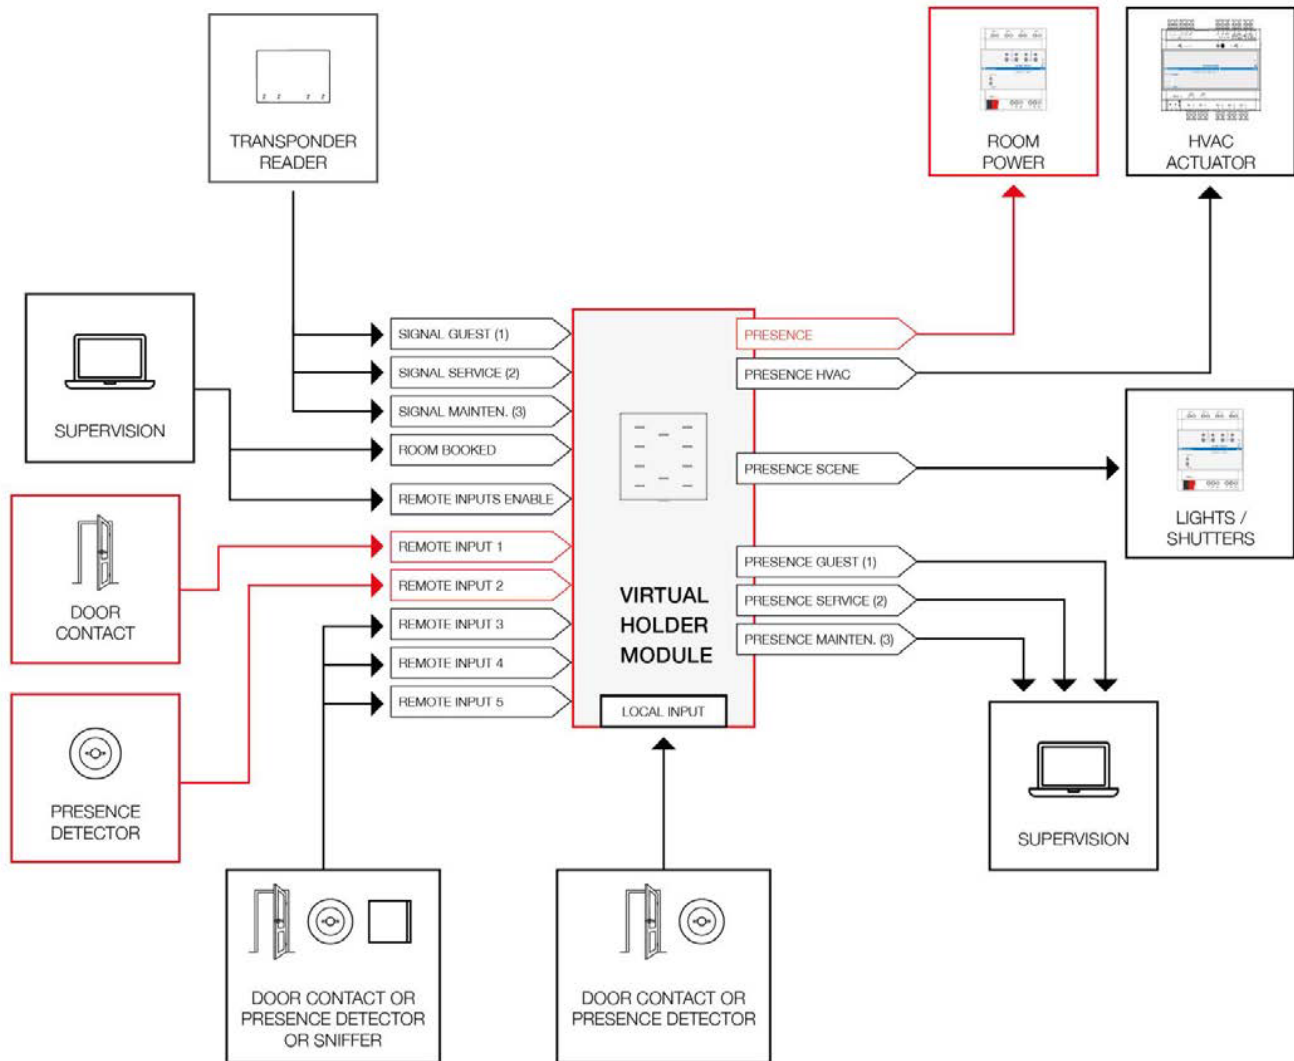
TRANSPONDER READER

ROOM POWER

HVAC ACTUATOR

SUPERVISION

SIGNAL GUEST (1)

SIGNAL SERVICE (2)

SIGNAL MAINTEN. (3)

ROOM BOOKED

REMOTE INPUTS ENABLE

PRESENCE

PRESENCE HVAC

PRESENCE SCENE

LIGHTS / SHUTTERS

DOOR CONTACT

REMOTE INPUT 1

REMOTE INPUT 2

REMOTE INPUT 3

REMOTE INPUT 4

REMOTE INPUT 5

VIRTUAL HOLDER MODULE

LOCAL INPUT

PRESENCE GUEST (1)

PRESENCE SERVICE (2)

PRESENCE MAINTEN. (3)

PRESENCE DETECTOR

SUPERVISION

DOOR CONTACT OR PRESENCE DETECTOR OR SNIFFER

DOOR CONTACT OR PRESENCE DETECTOR